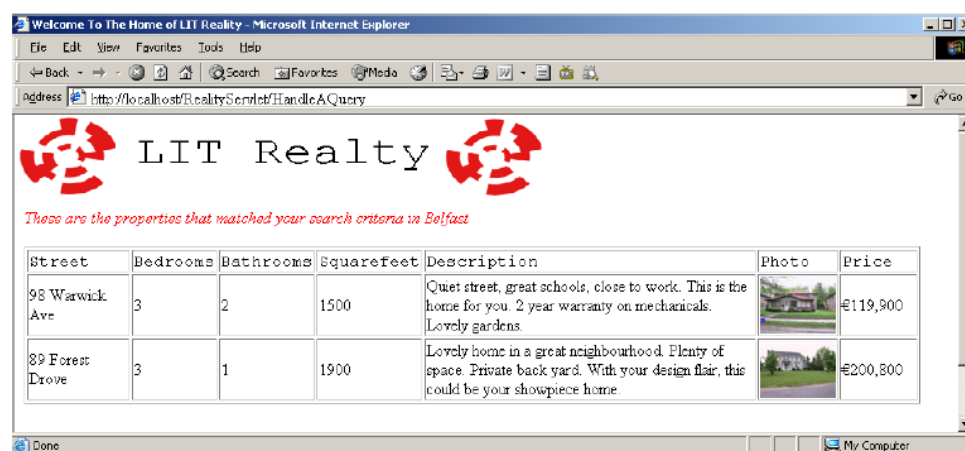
Welcome To The Home of LIT Reality - Microsoft Internet Explorer

File Edit View Favorites Tools Help

Back Search Favorites Media

Address http://localhost/RealityServlet/HandleAQuery

Go

LIT Realty

These are the properties that matched your search criteria in Belfast

| Street | Bedrooms | Bathrooms | Squarefeet | Description | Photo | Price |
|---|---|---|---|---|---|---|
| 98 Warwick Ave | 3 | 2 | 1500 | Quiet street, great schools, close to work. This is the home for you. 2 year warranty on mechanicals. Lovely gardens. | | €119,900 |
| 89 Forest Drove | 3 | 1 | 1900 | Lovely home in a great neighbourhood. Plenty of space. Private back yard. With your design flair, this could be your showpiece home. | | €200,800 |

Done

My Computer